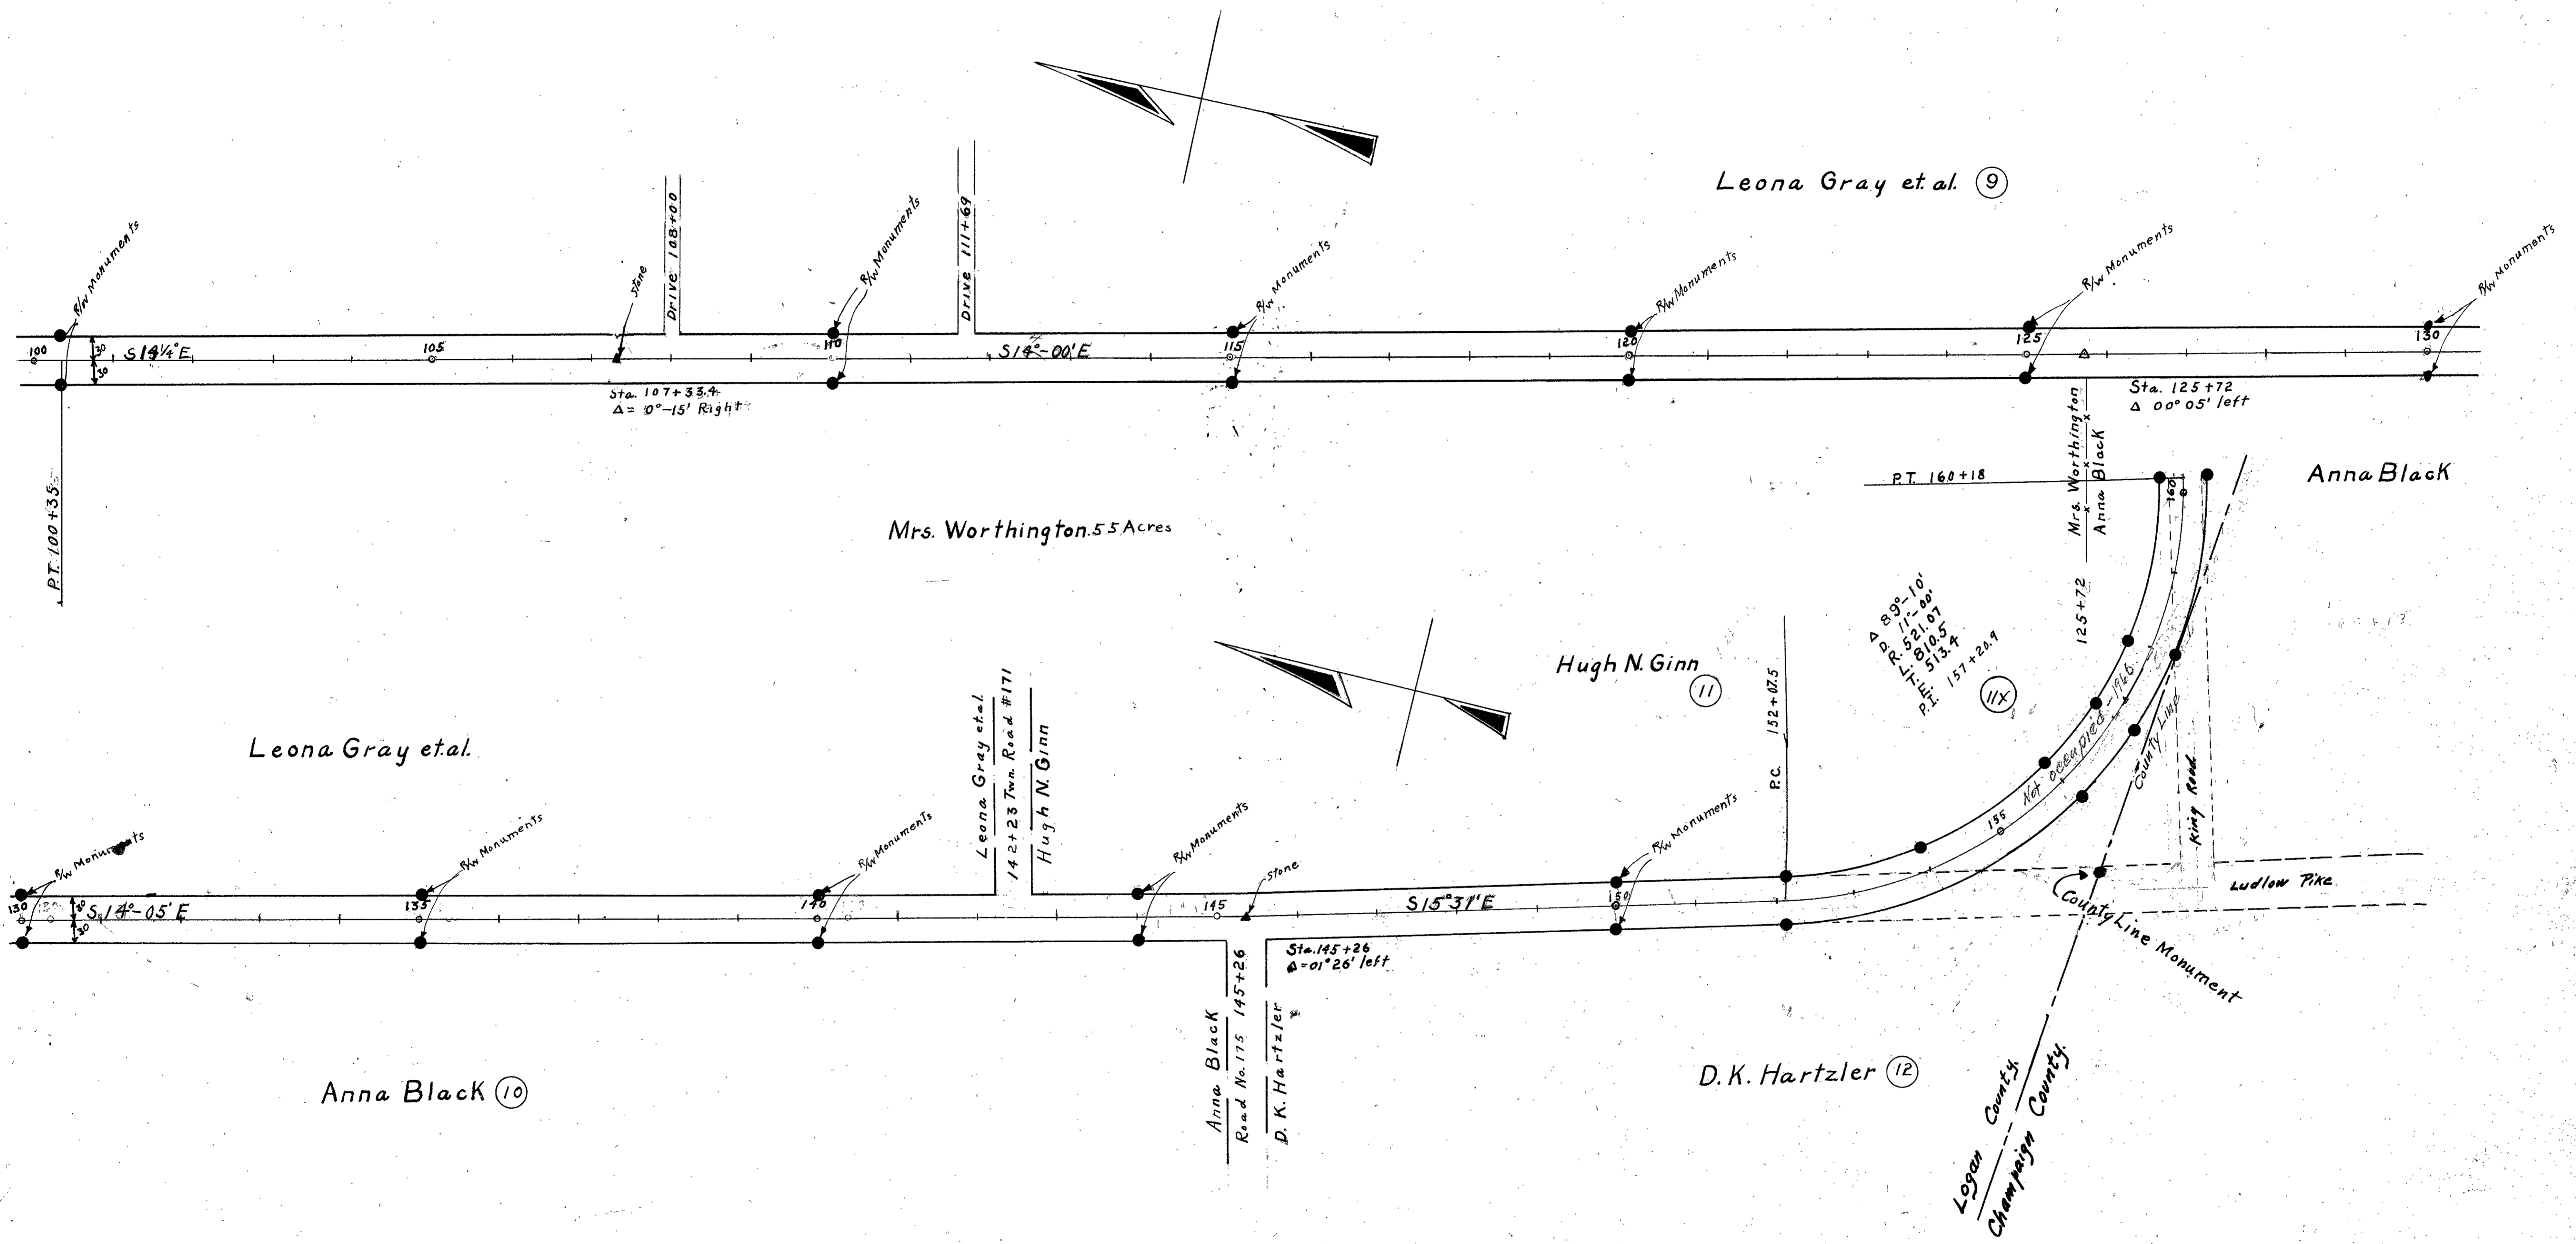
Leona Gray et. al. (9)

R/W Monuments
Stone
Drive 108+00
R/W Monuments
Drive 111+69
R/W Monuments
R/W Monuments
R/W Monuments
R/W Monuments

100
30
30
S 14 1/4° E
105
110
S 14°-00' E
115
120
125
130

Sta. 107+33.4
Δ = 0°-15' Right

Sta. 125+72
Δ 00° 05' left

P.T. 100+35

Mrs. Worthington
Anna Black
P.T. 160+18
160
Anna Black

Mrs. Worthington 55 Acres

Δ 89°-10'
D. 11°-00'
R. 521.07
L. 810.5
T. 513.4
P.I. 157+20.9

125+72

Hugh N. Ginn (11)
11X
152+07.5
P.C.

Not occupied - 1966
County Line
King Road
155

Leona Gray et.al.

Leona Gray et.al.
142+23 Twn. Road #171
Hugh N. Ginn

R/W Monuments
R/W Monuments
R/W Monuments
R/W Monuments
Stone
R/W Monuments

130
30
30
S 14°-05' E
135
140
145
S 15° 31' E
150

Sta. 145+26
Δ = 01° 26' left

Ludlow Pike
County Line Monument

Anna Black (10)

Anna Black
Road No. 175 145+26
D. K. Hartzler

D. K. Hartzler (12)

Logan County
Champaign County